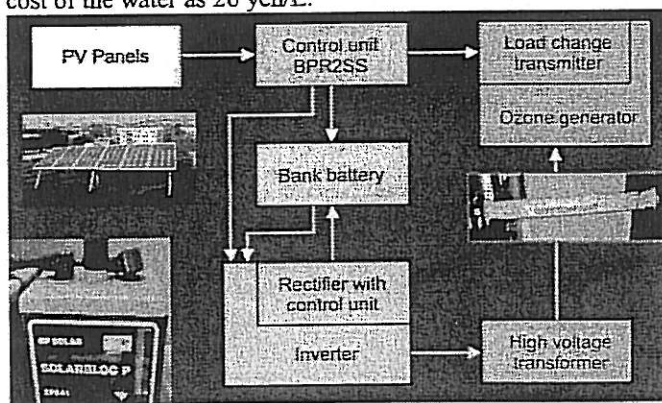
cost of the water as 20 yen/L.

PV Panels

Control unit BPR2SS

Load change transmitter

Ozone generator

Bank battery

Rectifier with control unit

Inverter

High voltage transformer

BP SOLAR

SOLARBLOC P

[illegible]